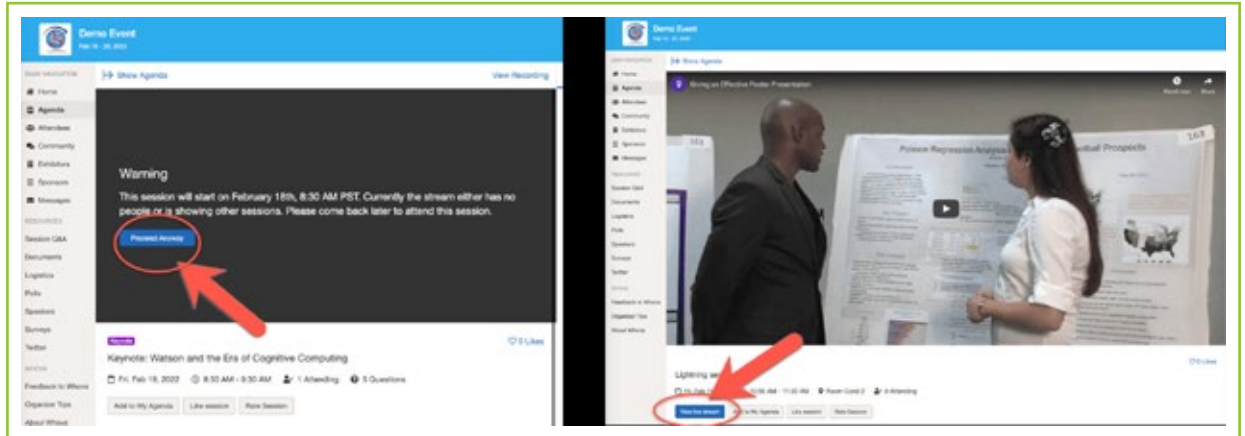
Demo Event
Feb 16 - 20, 2022

MAIN NAVIGATION
Home
Agenda
Attendees
Community
Exhibitors
Sponsors
Messages
RESOURCES
Session Q&A
Documents
Logistics
Polls
Speakers
Surveys
Twitter
WHOVA
Feedback to Whova
Organizer Tips
About Whova

Show Agenda
View Recording

Warning
This session will start on February 18th, 8:30 AM PST. Currently the stream either has no people or is showing other sessions. Please come back later to attend this session.
Proceed Anyway

Keynote
Keynote: Watson and the Era of Cognitive Computing
0 Likes
Fri, Feb 18, 2022 8:30 AM - 9:30 AM 1 Attending 5 Questions
Add to My Agenda Like session Rate Session

Demo Event
Feb 16 - 20, 2022

MAIN NAVIGATION
Home
Agenda
Attendees
Community
Exhibitors
Sponsors
Messages
RESOURCES
Session Q&A
Documents
Logistics
Polls
Speakers
Surveys
Twitter
WHOVA
Feedback to Whova
Organizer Tips
About Whova

Show Agenda
Giving an Effective Poster Presentation
Watch later
Share
Poisson Regression Analysis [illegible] Football Prospects
163
Lightning se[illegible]
0 Likes
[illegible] 11:00 AM Room Cord 2 4 Attending
Rate live stream
Add to My Agenda Like session Rate Session